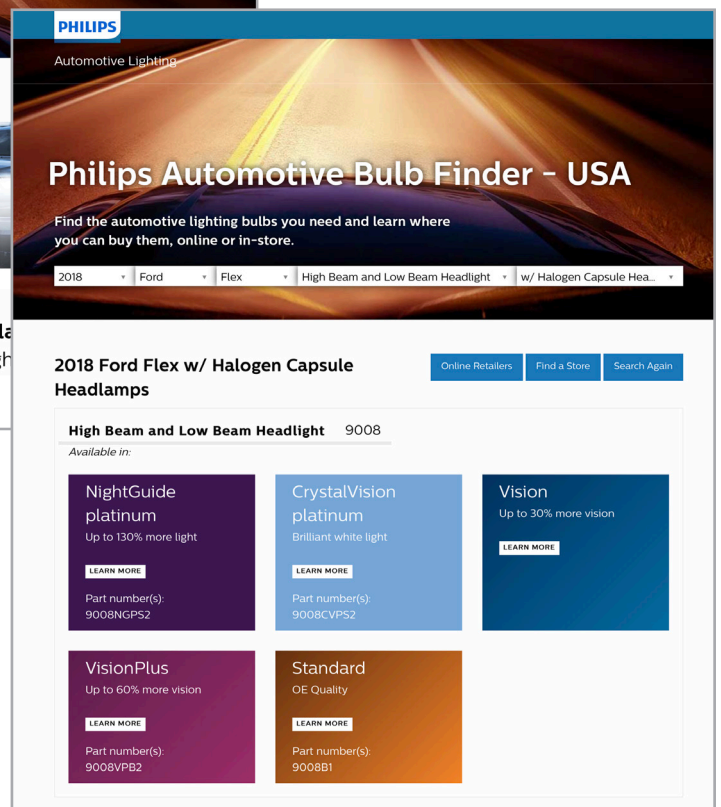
PHILIPS

Automotive Lighting

Philips Automotive Bulb Finder - USA

Find the automotive lighting bulbs you need and learn where you can buy them, online or in-store.

2018 | Ford | Flex | High Beam and Low Beam Headlight | w/ Halogen Capsule Hea...

2018 Ford Flex w/ Halogen Capsule Headlamps

Online Retailers | Find a Store | Search Again

High Beam and Low Beam Headlight 9008

Available in:

NightGuide platinum
Up to 130% more light
LEARN MORE
Part number(s):
9008NGPS2

CrystalVision platinum
Brilliant white light
LEARN MORE
Part number(s):
9008CVPS2

Vision
Up to 30% more vision
LEARN MORE

VisionPlus
Up to 60% more vision
LEARN MORE
Part number(s):
9008VPB2

Standard
OE Quality
LEARN MORE
Part number(s):
9008B1